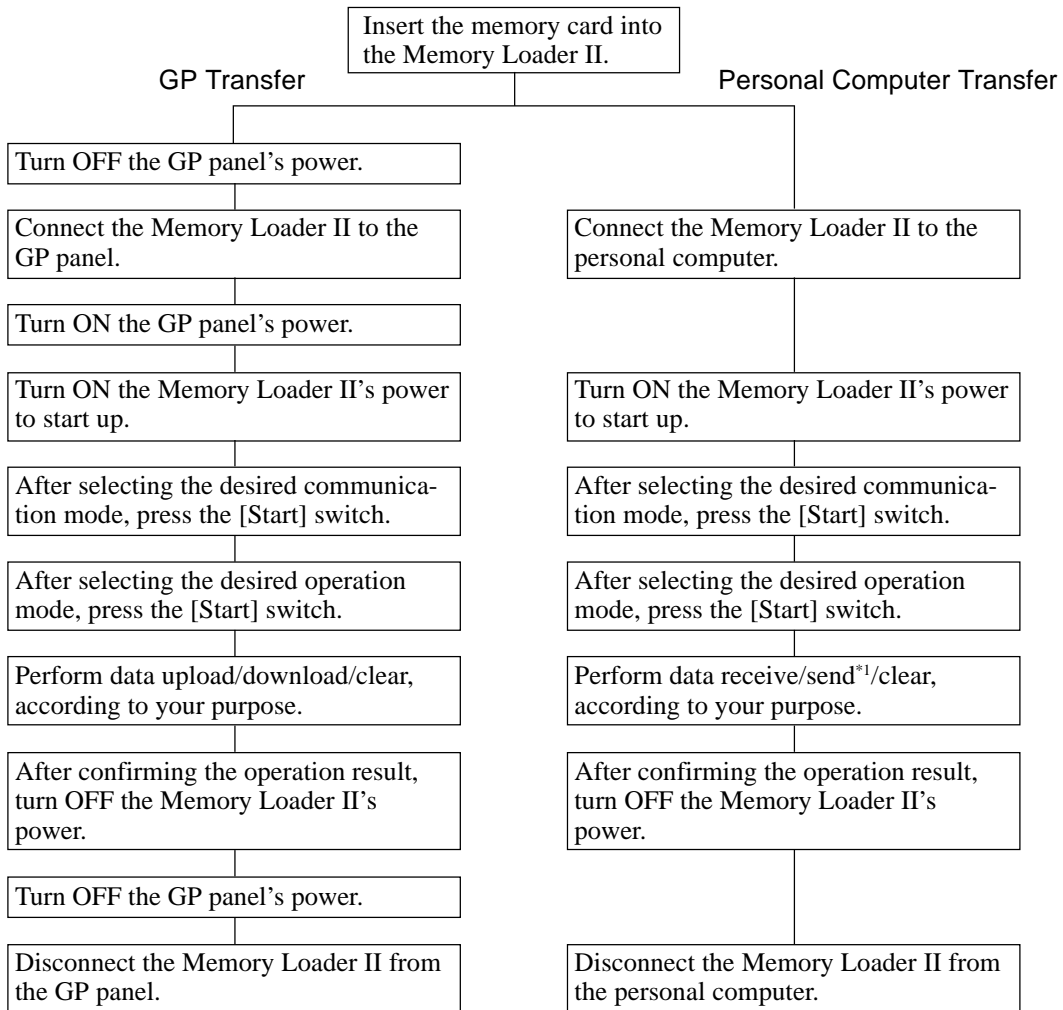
Insert the memory card into the Memory Loader II.

GP Transfer

Turn OFF the GP panel's power.

Connect the Memory Loader II to the GP panel.

Turn ON the GP panel's power.

Turn ON the Memory Loader II's power to start up.

After selecting the desired communication mode, press the [Start] switch.

After selecting the desired operation mode, press the [Start] switch.

Perform data upload/download/clear, according to your purpose.

After confirming the operation result, turn OFF the Memory Loader II's power.

Turn OFF the GP panel's power.

Disconnect the Memory Loader II from the GP panel.

Personal Computer Transfer

Connect the Memory Loader II to the personal computer.

Turn ON the Memory Loader II's power to start up.

After selecting the desired communication mode, press the [Start] switch.

After selecting the desired operation mode, press the [Start] switch.

Perform data receive/send$^{*1}$/clear, according to your purpose.

After confirming the operation result, turn OFF the Memory Loader II's power.

Disconnect the Memory Loader II from the personal computer.